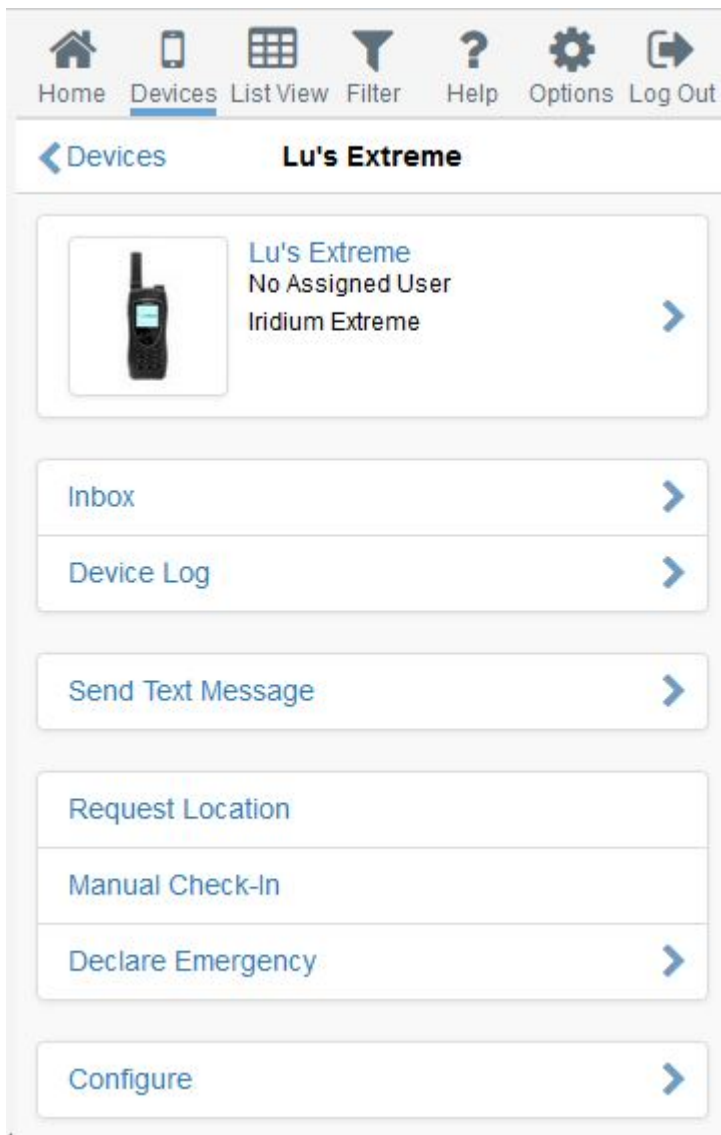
Home Devices List View Filter Help Options Log Out

Devices Lu's Extreme

Lu's Extreme
No Assigned User
Iridium Extreme

Inbox

Device Log

Send Text Message

Request Location

Manual Check-In

Declare Emergency

Configure